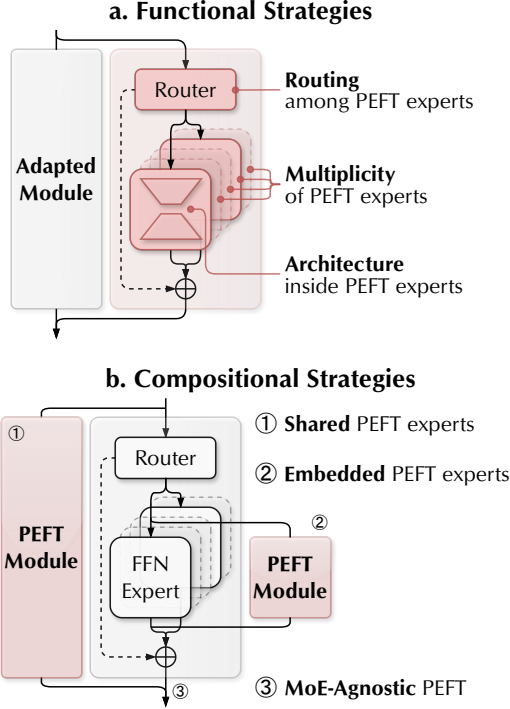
a. Functional Strategies

Adapted Module

Router

Routing among PEFT experts

Multiplicity of PEFT experts

Architecture inside PEFT experts

$\oplus$

b. Compositional Strategies

①

PEFT Module

Router

FFN Expert

②

PEFT Module

$\oplus$

③

① Shared PEFT experts

② Embedded PEFT experts

③ MoE-Agnostic PEFT